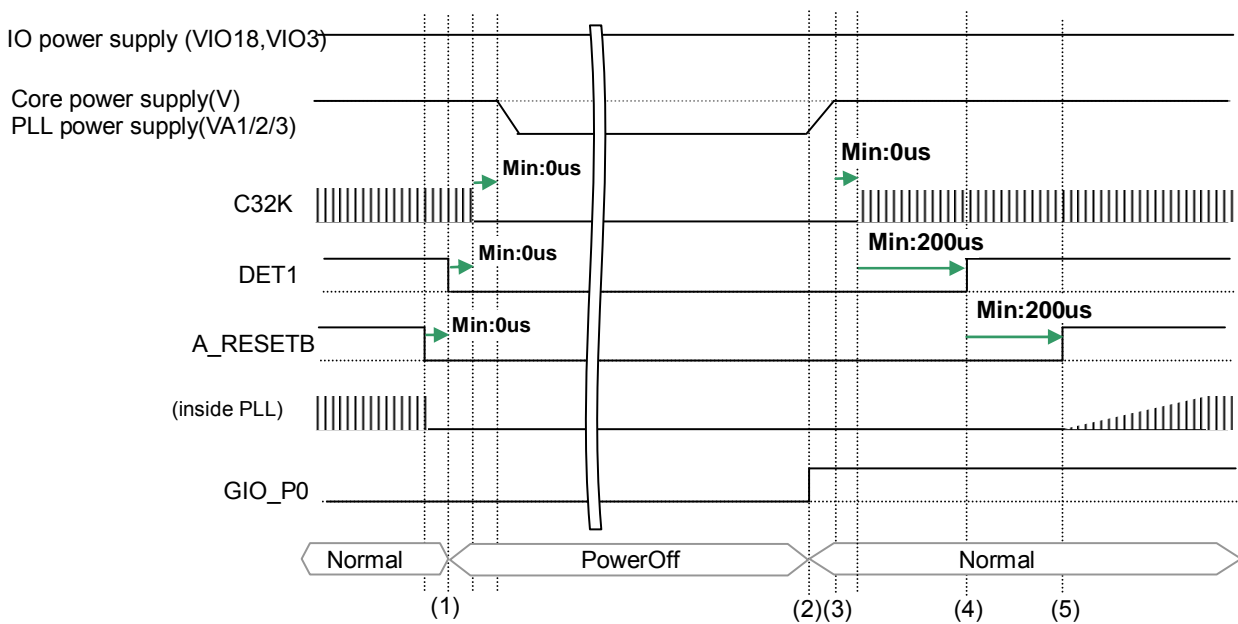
IO power supply (VIO18,VIO3)

Core power supply(V)
PLL power supply(VA1/2/3)

Min:0us

Min:0us

C32K

Min:200us

Min:0us

DET1

Min:200us

Min:0us

A_RESETB

(inside PLL)

GIO_P0

Normal

PowerOff

Normal

(1)

(2)(3)

(4)

(5)